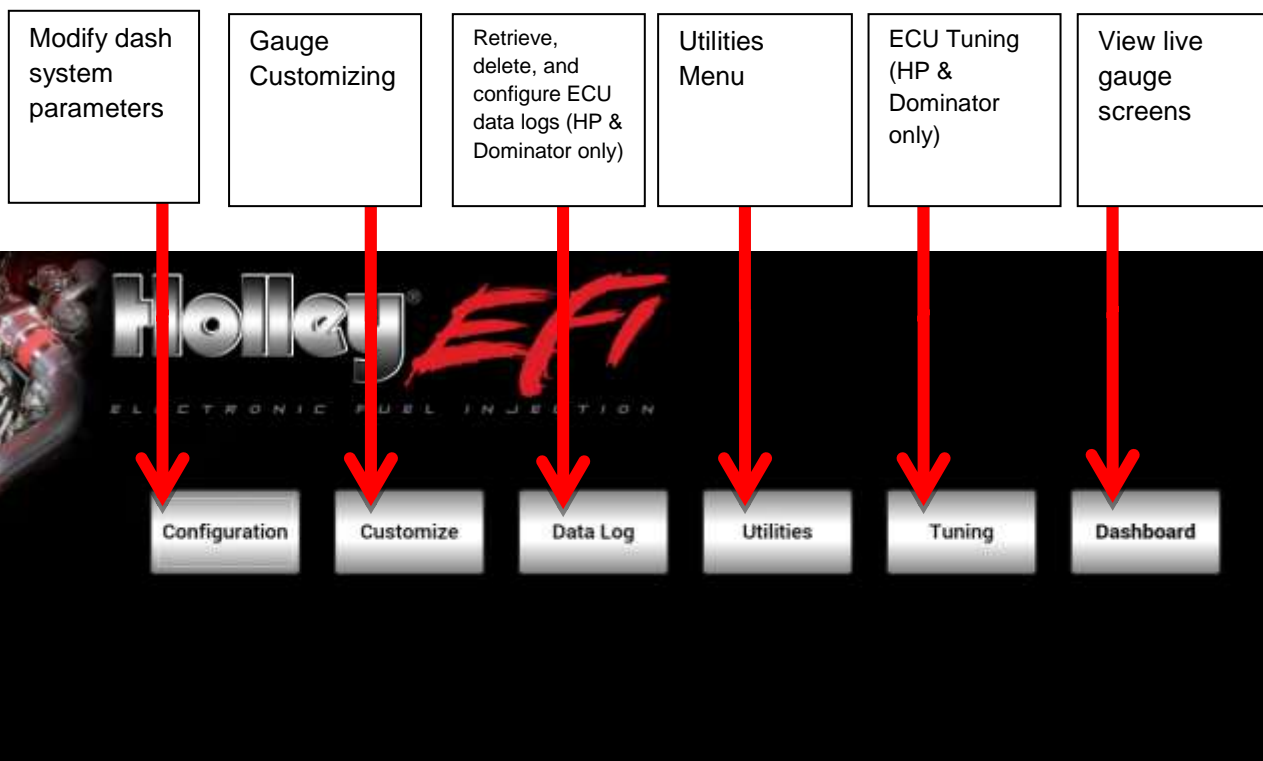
Modify dash system parameters

Gauge Customizing

Retrieve, delete, and configure ECU data logs (HP & Dominator only)

Utilities Menu

ECU Tuning (HP & Dominator only)

View live gauge screens

Holley EFI

ELECTRONIC FUEL INJE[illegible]TION

Configuration

Customize

Data Log

Utilities

Tuning

Dashboard